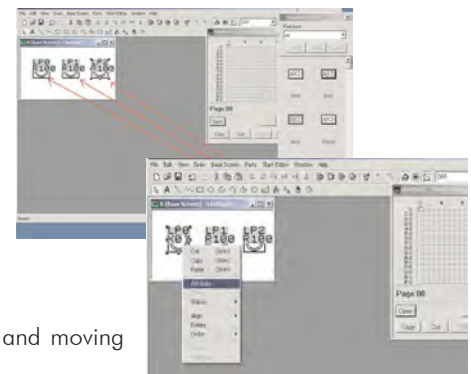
File Edit View Draw Base Screens Parts Start Editor Window Help

LP0 R100 LP1 R100 LP2 R100

Page 00

Open

Copy Cut

File Edit View Draw Base Screens Parts Start Editor Window Help

LP0 R0 LP1 R100 LP2 R100

Cut Ctrl+X
Copy Ctrl+C
Paste Ctrl+V

Attribute

Status

Align
Delete
Order

Page 00

Open

Copy Cut

and moving